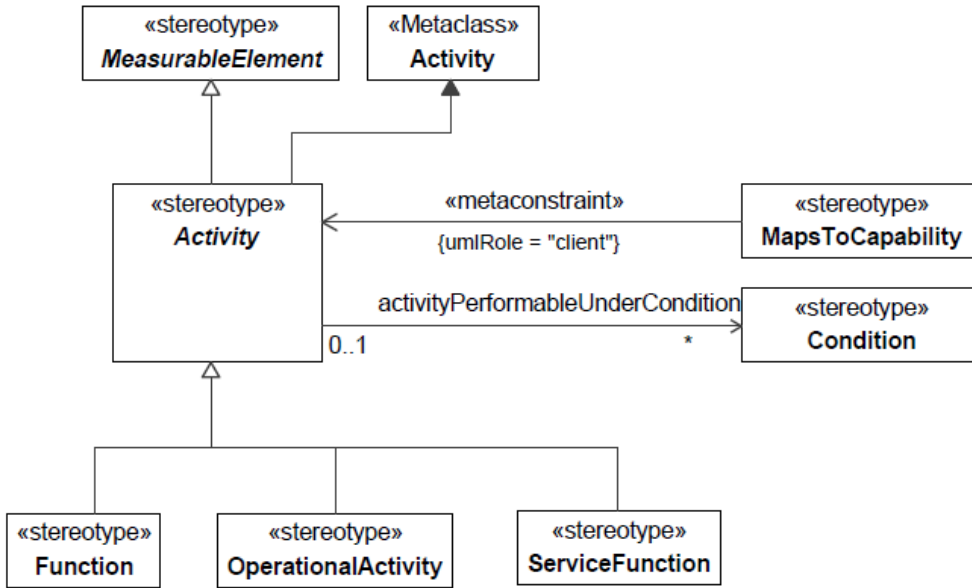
«stereotype»
MeasurableElement

«Metaclass»
Activity

«stereotype»
Activity

«metaconstraint»
{umlRole = "client"}

«stereotype»
MapsToCapability

activityPerformableUnderCondition
0..1
*

«stereotype»
Condition

«stereotype»
Function

«stereotype»
OperationalActivity

«stereotype»
ServiceFunction